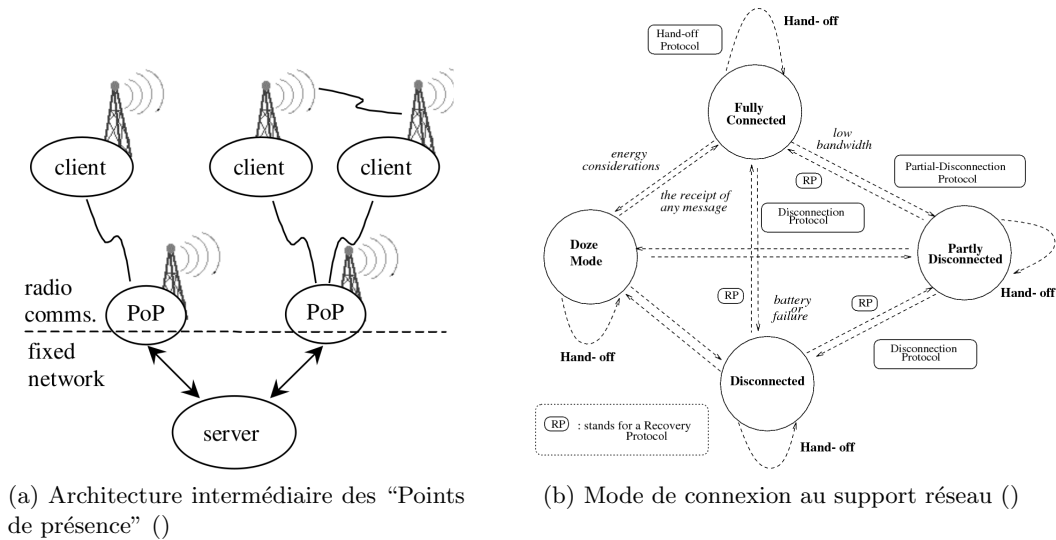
client

client

client

radio comms.

PoP

PoP

fixed network

server

(a) Architecture intermédiaire des "Points de présence" ()

Hand-off Protocol

Hand- off

Fully Connected

low bandwidth

energy considerations

the receipt of any message

RP

Partial-Disconnection Protocol

Disconnection Protocol

Doze Mode

Partly Disconnected

Hand- off

RP

battery or failure

RP

Disconnection Protocol

Hand- off

Disconnected

RP : stands for a Recovery Protocol

Hand- off

(b) Mode de connexion au support réseau ()